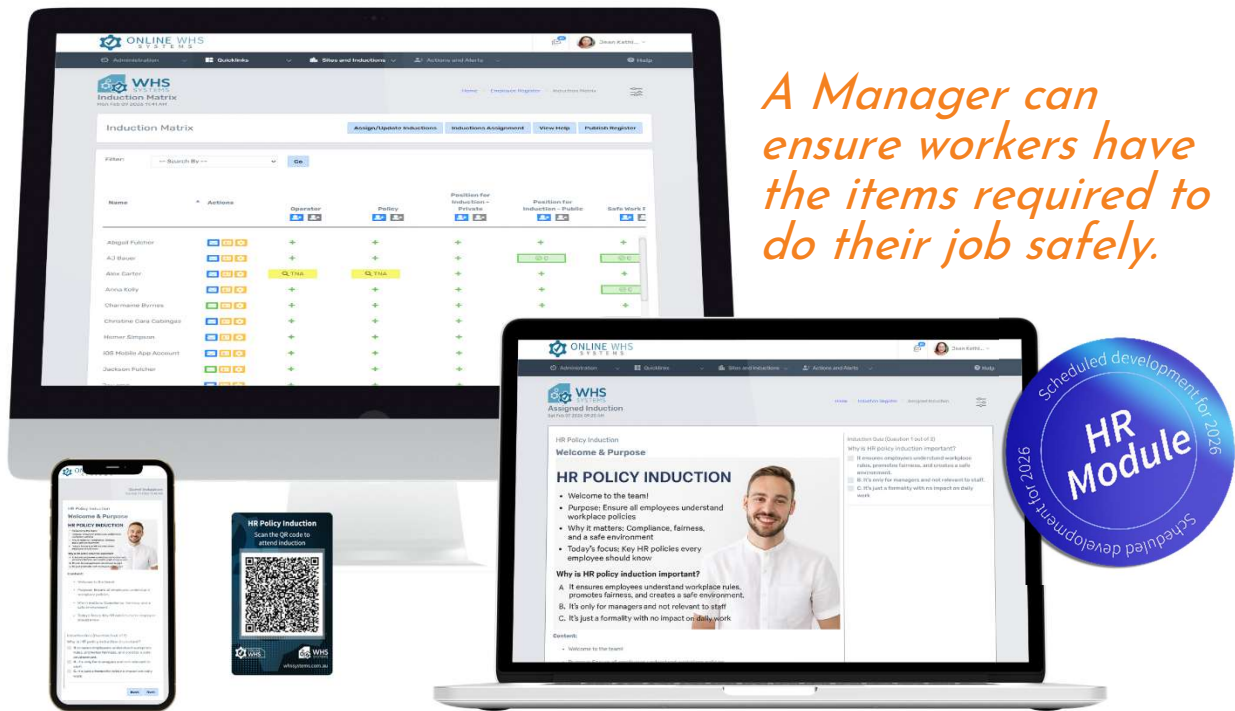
A Manager can ensure workers have the items required to do their job safely.

ONLINE WHS SYSTEMS

Dean Keith...

Administration Quicklinks Sites and Inductions Actions and Alerts Help

WHS SYSTEMS
Induction Matrix

Home Employee Register Induction Matrix

Induction Matrix

Assign/Update Inductions Inductions Assignment View Help Publish Register

Filter: -- Search By -- Go

| Name | Actions | Operator | Policy | Position for Induction - Private | Position for Induction - Public | Safe Work P |
|---|---|---|---|---|---|---|
| Abigail Fulcher | | + | + | + | + | + |
| AJ Bauer | | + | + | + | | |
| Alex Carter | | TNA | TNA | + | + | + |
| Anna Kelly | | + | + | + | + | |
| Charmaine Byrnes | | + | + | + | + | + |
| Christine Gaia Cabingas | | + | + | + | + | + |
| Homer Simpson | | + | + | + | + | + |
| iOS Mobile App Account | | + | + | + | + | + |
| Jackson Fulcher | | + | + | + | + | + |

ONLINE WHS SYSTEMS

Dean Keith...

Administration Quicklinks Sites and Inductions Actions and Alerts Help

WHS SYSTEMS
Assigned Induction

Home Induction Register Assigned Induction

HR Policy Induction
Welcome & Purpose

HR POLICY INDUCTION
• Welcome to the team!
• Purpose: Ensure all employees understand workplace policies
• Why it matters: Compliance, fairness, and a safe environment
• Today's focus: Key HR policies every employee should know

Why is HR policy induction important?
A. It ensures employees understand workplace rules, promotes fairness, and creates a safe environment.
B. It's only for managers and not relevant to staff
C. It's just a formality with no impact on daily work

Content:
• Welcome to the team!

Induction Quiz (Question 1 out of 2)
Why is HR policy induction important?
A. It ensures employees understand workplace rules, promotes fairness, and creates a safe environment.
B. It's only for managers and not relevant to staff.
C. It's just a formality with no impact on daily work

Scheduled development for 2026
HR Module
Scheduled development for 2026

HR Policy Induction
Scan the QR code to attend induction
ONLINE WHS
whssystems.com.au

HR Policy Induction
Welcome & Purpose
HR POLICY INDUCTION
Content:
Back Next